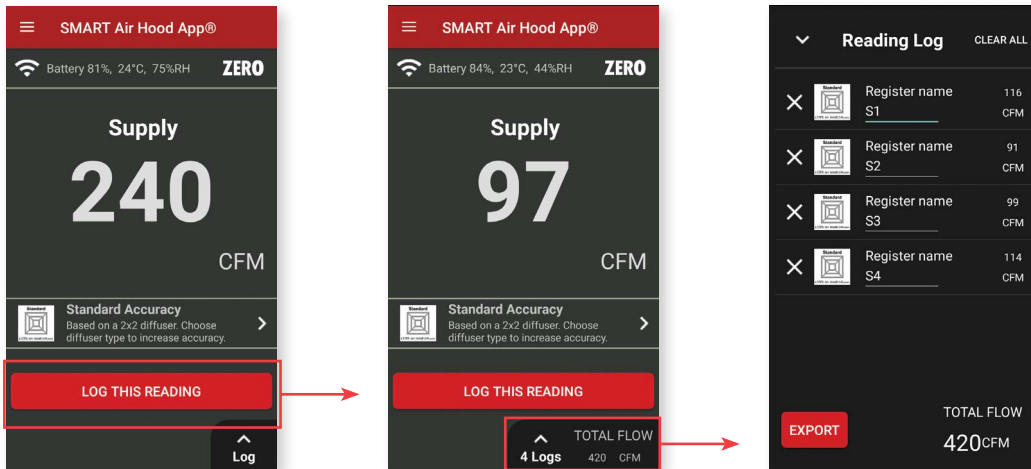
SMART Air Hood App®

Battery 81%, 24°C, 75%RH ZERO

Supply

240

CFM

Standard Accuracy
Based on a 2x2 diffuser. Choose diffuser type to increase accuracy.

LOG THIS READING

Log

SMART Air Hood App®

Battery 84%, 23°C, 44%RH ZERO

Supply

97

CFM

Standard Accuracy
Based on a 2x2 diffuser. Choose diffuser type to increase accuracy.

LOG THIS READING

4 Logs TOTAL FLOW 420 CFM

Reading Log CLEAR ALL

Register name S1 116 CFM

Register name S2 91 CFM

Register name S3 99 CFM

Register name S4 114 CFM

EXPORT

TOTAL FLOW
420CFM